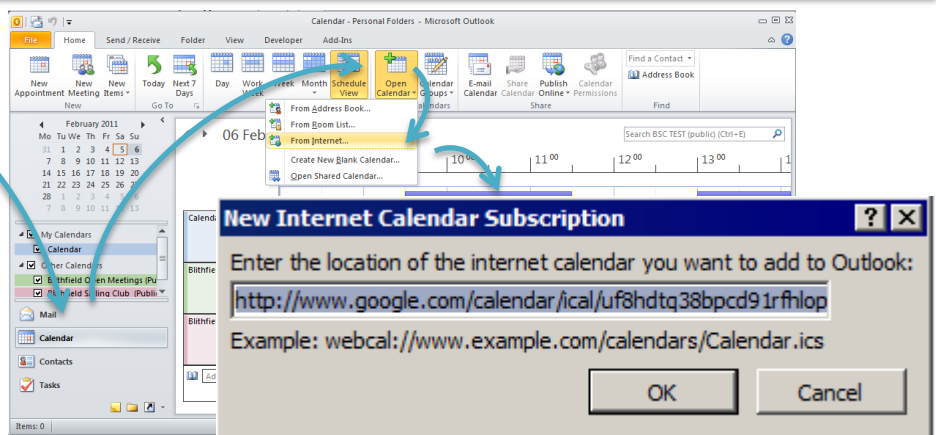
Calendar - Personal Folders - Microsoft Outlook

File | Home | Send / Receive | Folder | View | Developer | Add-Ins

New Appointment | New Meeting | New Items | Today | Next 7 Days | Day | Work Week | Week | Month | Schedule View | Open Calendar | Calendar Groups | E-mail Calendar | Share Calendar | Publish Online | Calendar Permissions | Find a Contact | Address Book

New | Go To | Share | Find

From Address Book...
From Room List...
From Internet...
Create New Blank Calendar...
Open Shared Calendar...

February 2011

| Mo | Tu | We | Th | Fr | Sa | Su |
|---|---|---|---|---|---|---|
| 31 | 1 | 2 | 3 | 4 | 5 | 6 |
| 7 | 8 | 9 | 10 | 11 | 12 | 13 |
| 14 | 15 | 16 | 17 | 18 | 19 | 20 |
| 21 | 22 | 23 | 24 | 25 | 26 | 27 |
| 28 | 1 | 2 | 3 | 4 | 5 | 6 |
| 7 | 8 | 9 | 10 | 11 | 12 | 13 |

06 Feb

Search BSC TEST (public) (Ctrl+E)

$10^{00}$ $11^{00}$ $12^{00}$ $13^{00}$

My Calendars
Calendar
Other Calendars
Blithfield Open Meetings (Pu
Blithfield Sailing Club (Public

Calend
Blithfie
Blithfie

Mail
Calendar
Contacts
Tasks

Items: 0

New Internet Calendar Subscription

Enter the location of the internet calendar you want to add to Outlook:

http://www.google.com/calendar/ical/uf8hdtq38bpcd91rfhlop

Example: webcal://www.example.com/calendars/Calendar.ics

OK | Cancel